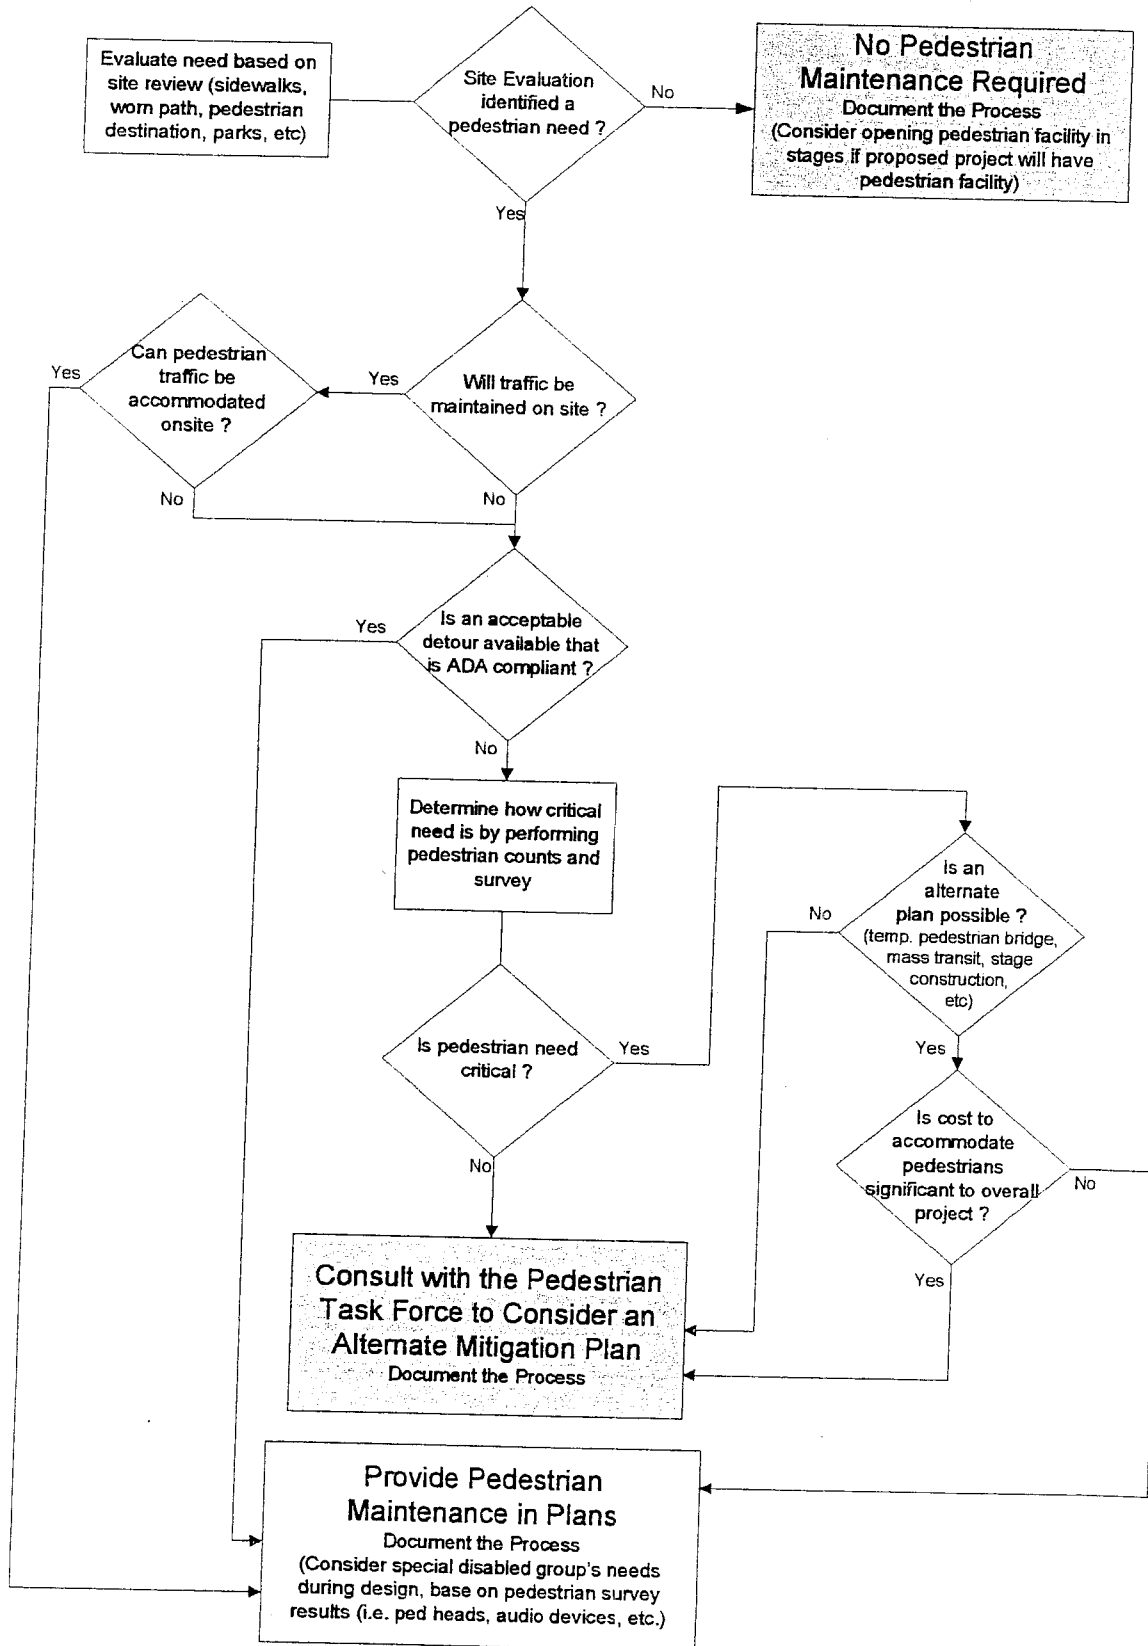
Evaluate need based on site review (sidewalks, worn path, pedestrian destination, parks, etc)

Site Evaluation identified a pedestrian need ?

No

No Pedestrian Maintenance Required
Document the Process
(Consider opening pedestrian facility in stages if proposed project will have pedestrian facility)

Yes

Can pedestrian traffic be accommodated onsite ?

Yes

Yes

Will traffic be maintained on site ?

No

No

Is an acceptable detour available that is ADA compliant ?

Yes

No

Determine how critical need is by performing pedestrian counts and survey

Is an alternate plan possible ? (temp. pedestrian bridge, mass transit, stage construction, etc)

No

Is pedestrian need critical ?

Yes

No

Yes

Is cost to accommodate pedestrians significant to overall project ?

No

Yes

Consult with the Pedestrian Task Force to Consider an Alternate Mitigation Plan
Document the Process

Provide Pedestrian Maintenance in Plans
Document the Process
(Consider special disabled group's needs during design, base on pedestrian survey results (i.e. ped heads, audio devices, etc.)